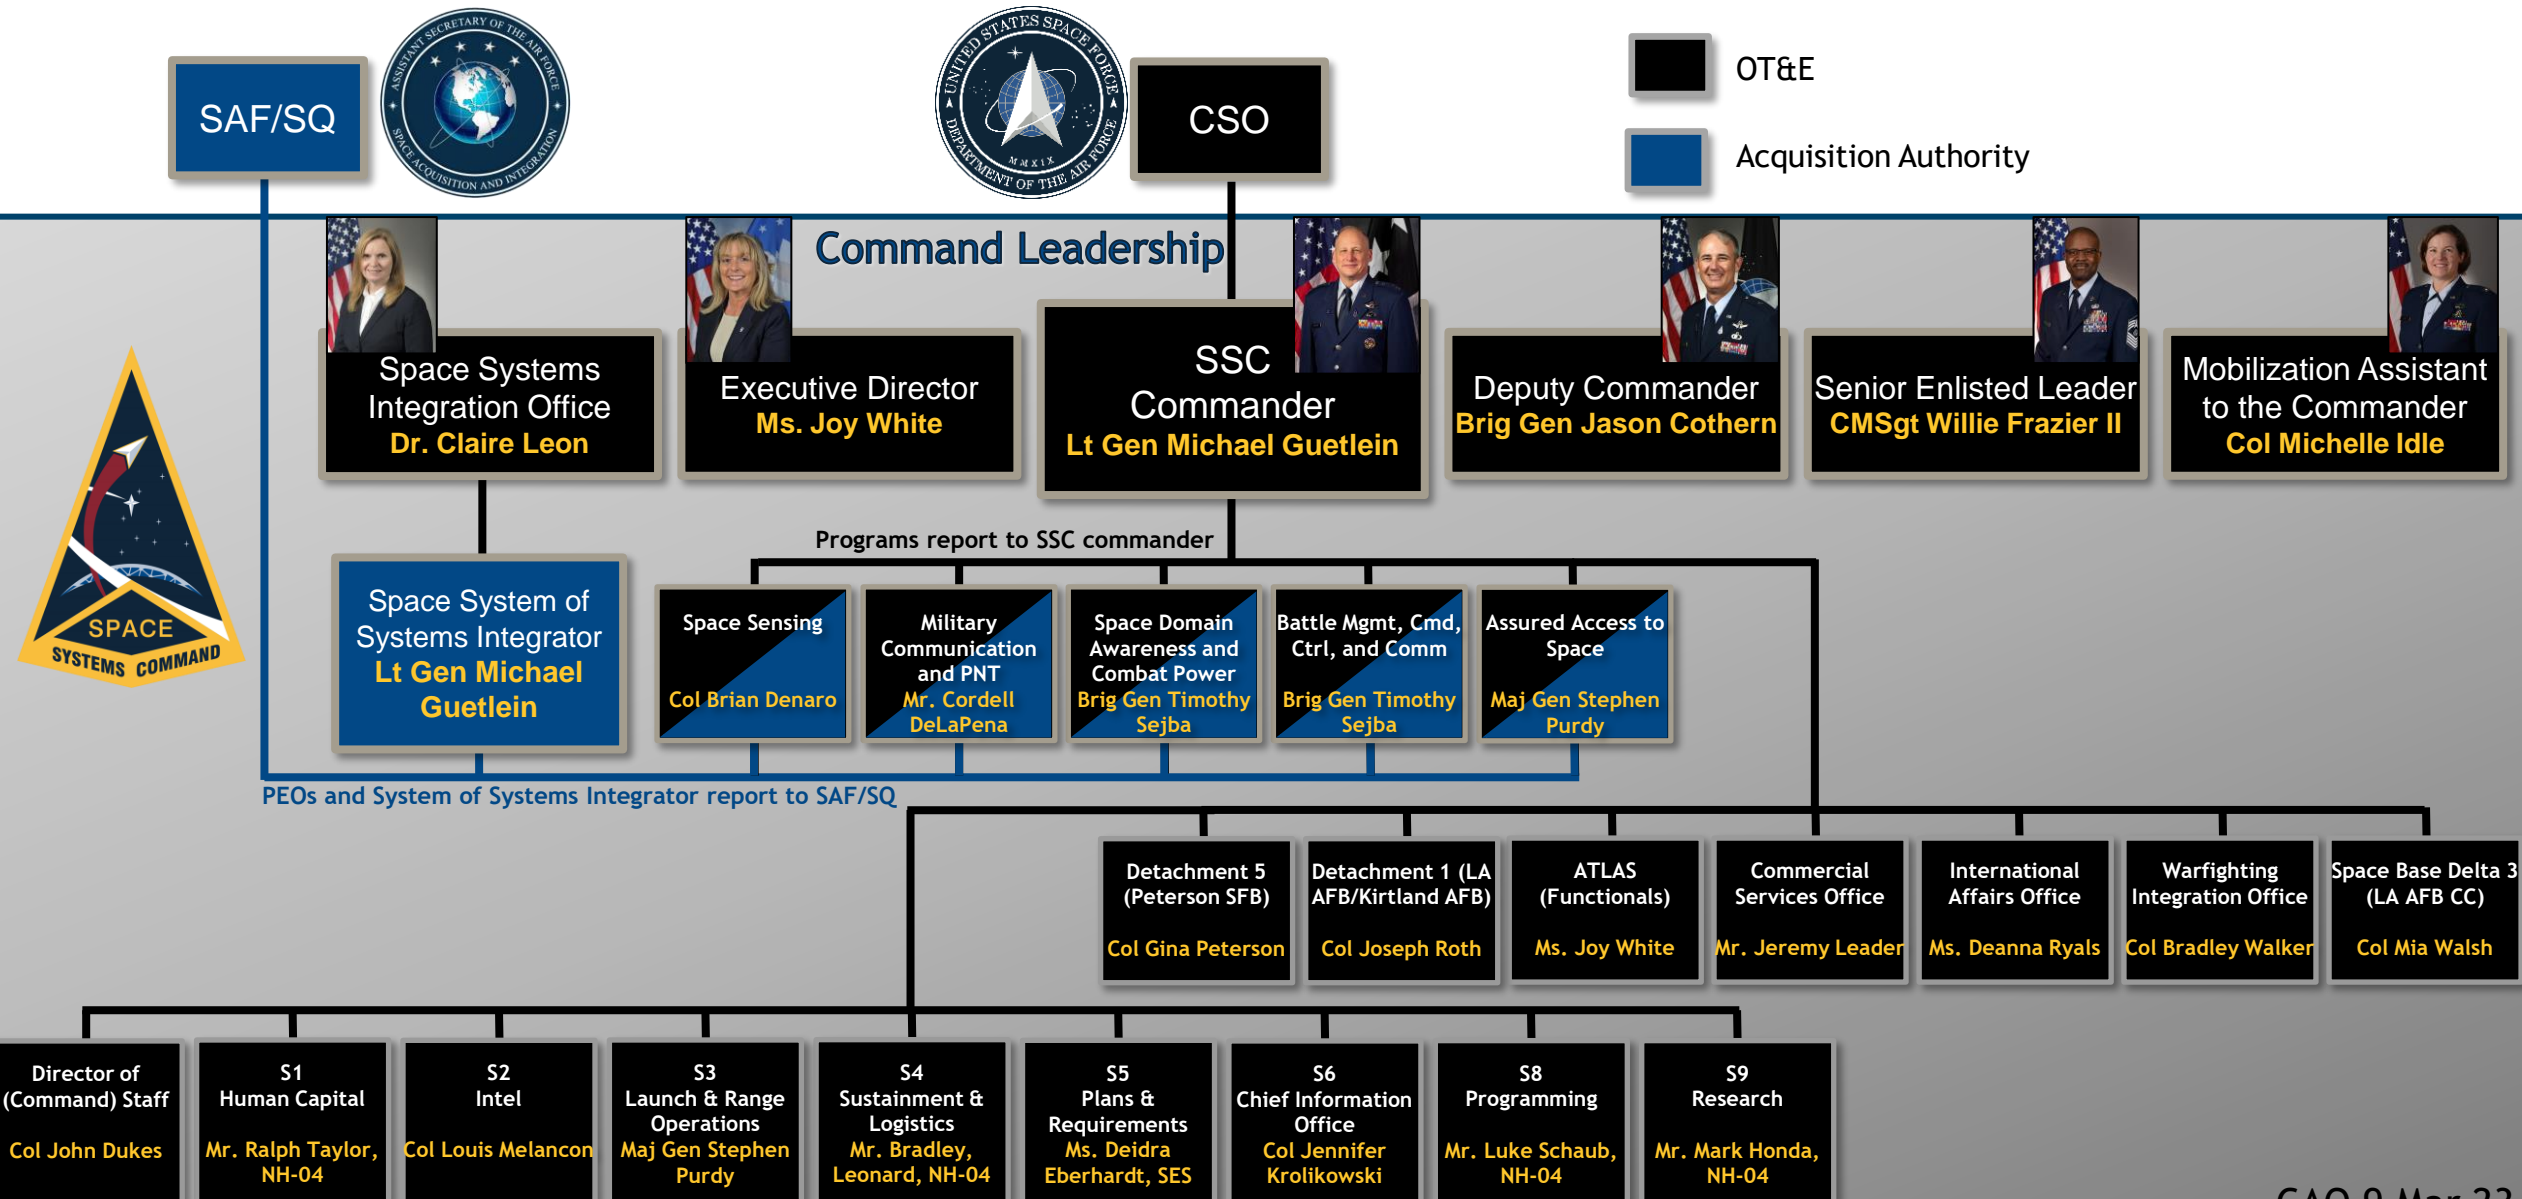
SAF/SQ

ASSISTANT SECRETARY OF THE AIR FORCE SPACE ACQUISITION AND INTEGRATION

UNITED STATES SPACE FORCE DEPARTMENT OF THE AIR FORCE MMXIX

CSO

OT&E

Acquisition Authority

Command Leadership

Space Systems Integration Office
Dr. Claire Leon

Executive Director
Ms. Joy White

SSC Commander
Lt Gen Michael Guetlein

Deputy Commander
Brig Gen Jason Cothern

Senior Enlisted Leader
CMSgt Willie Frazier II

Mobilization Assistant to the Commander
Col Michelle Idle

SPACE SYSTEMS COMMAND

Space System of Systems Integrator
Lt Gen Michael Guetlein

Programs report to SSC commander

Space Sensing
Col Brian Denaro

Military Communication and PNT
Mr. Cordell DeLaPena

Space Domain Awareness and Combat Power
Brig Gen Timothy Sejba

Battle Mgmt, Cmd, Ctrl, and Comm
Brig Gen Timothy Sejba

Assured Access to Space
Maj Gen Stephen Purdy

PEOs and System of Systems Integrator report to SAF/SQ

Detachment 5 (Peterson SFB)
Col Gina Peterson

Detachment 1 (LA AFB/Kirtland AFB)
Col Joseph Roth

ATLAS (Functionals)
Ms. Joy White

Commercial Services Office
Mr. Jeremy Leader

International Affairs Office
Ms. Deanna Ryals

Warfighting Integration Office
Col Bradley Walker

Space Base Delta 3 (LA AFB CC)
Col Mia Walsh

Director of (Command) Staff
Col John Dukes

S1
Human Capital
Mr. Ralph Taylor, NH-04

S2
Intel
Col Louis Melancon

S3
Launch & Range Operations
Maj Gen Stephen Purdy

S4
Sustainment & Logistics
Mr. Bradley, Leonard, NH-04

S5
Plans & Requirements
Ms. Deidra Eberhardt, SES

S6
Chief Information Office
Col Jennifer Krolikowski

S8
Programming
Mr. Luke Schaub, NH-04

S9
Research
Mr. Mark Honda, NH-04

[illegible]